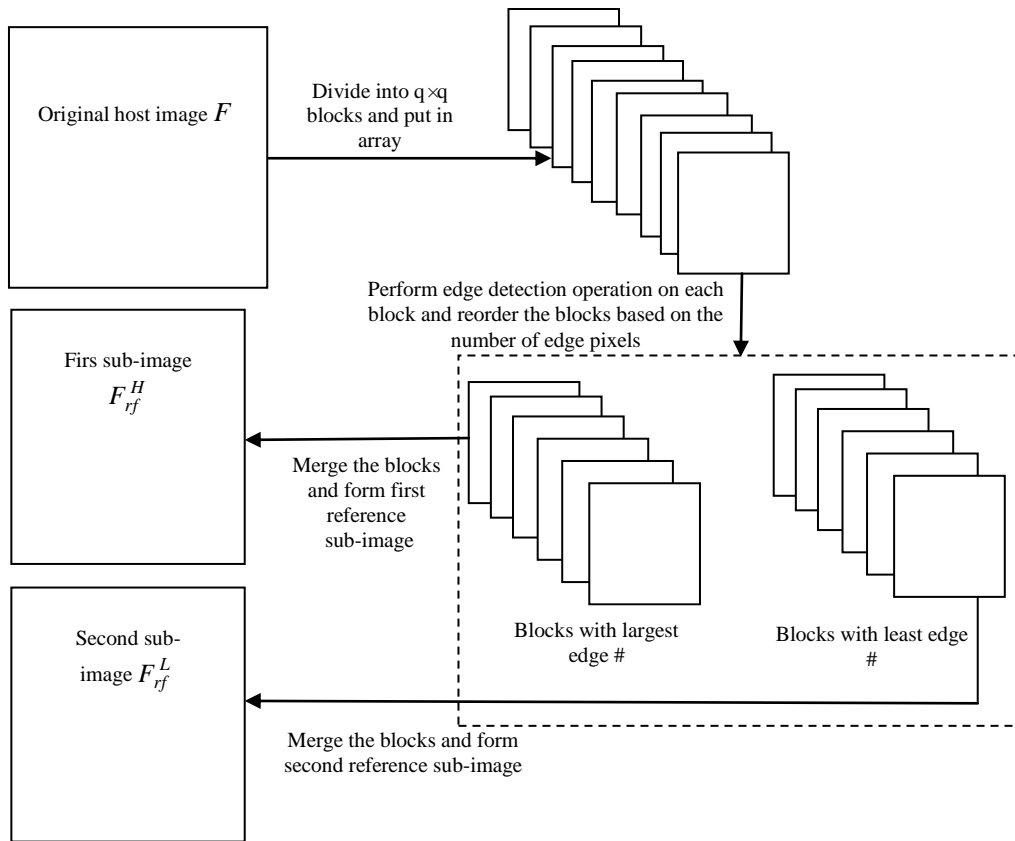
Original host image $F$

Divide into q×q blocks and put in array

Perform edge detection operation on each block and reorder the blocks based on the number of edge pixels

Firs sub-image $F_{rf}^{H}$

Merge the blocks and form first reference sub-image

Blocks with largest edge #

Blocks with least edge #

Second sub-image $F_{rf}^{L}$

Merge the blocks and form second reference sub-image